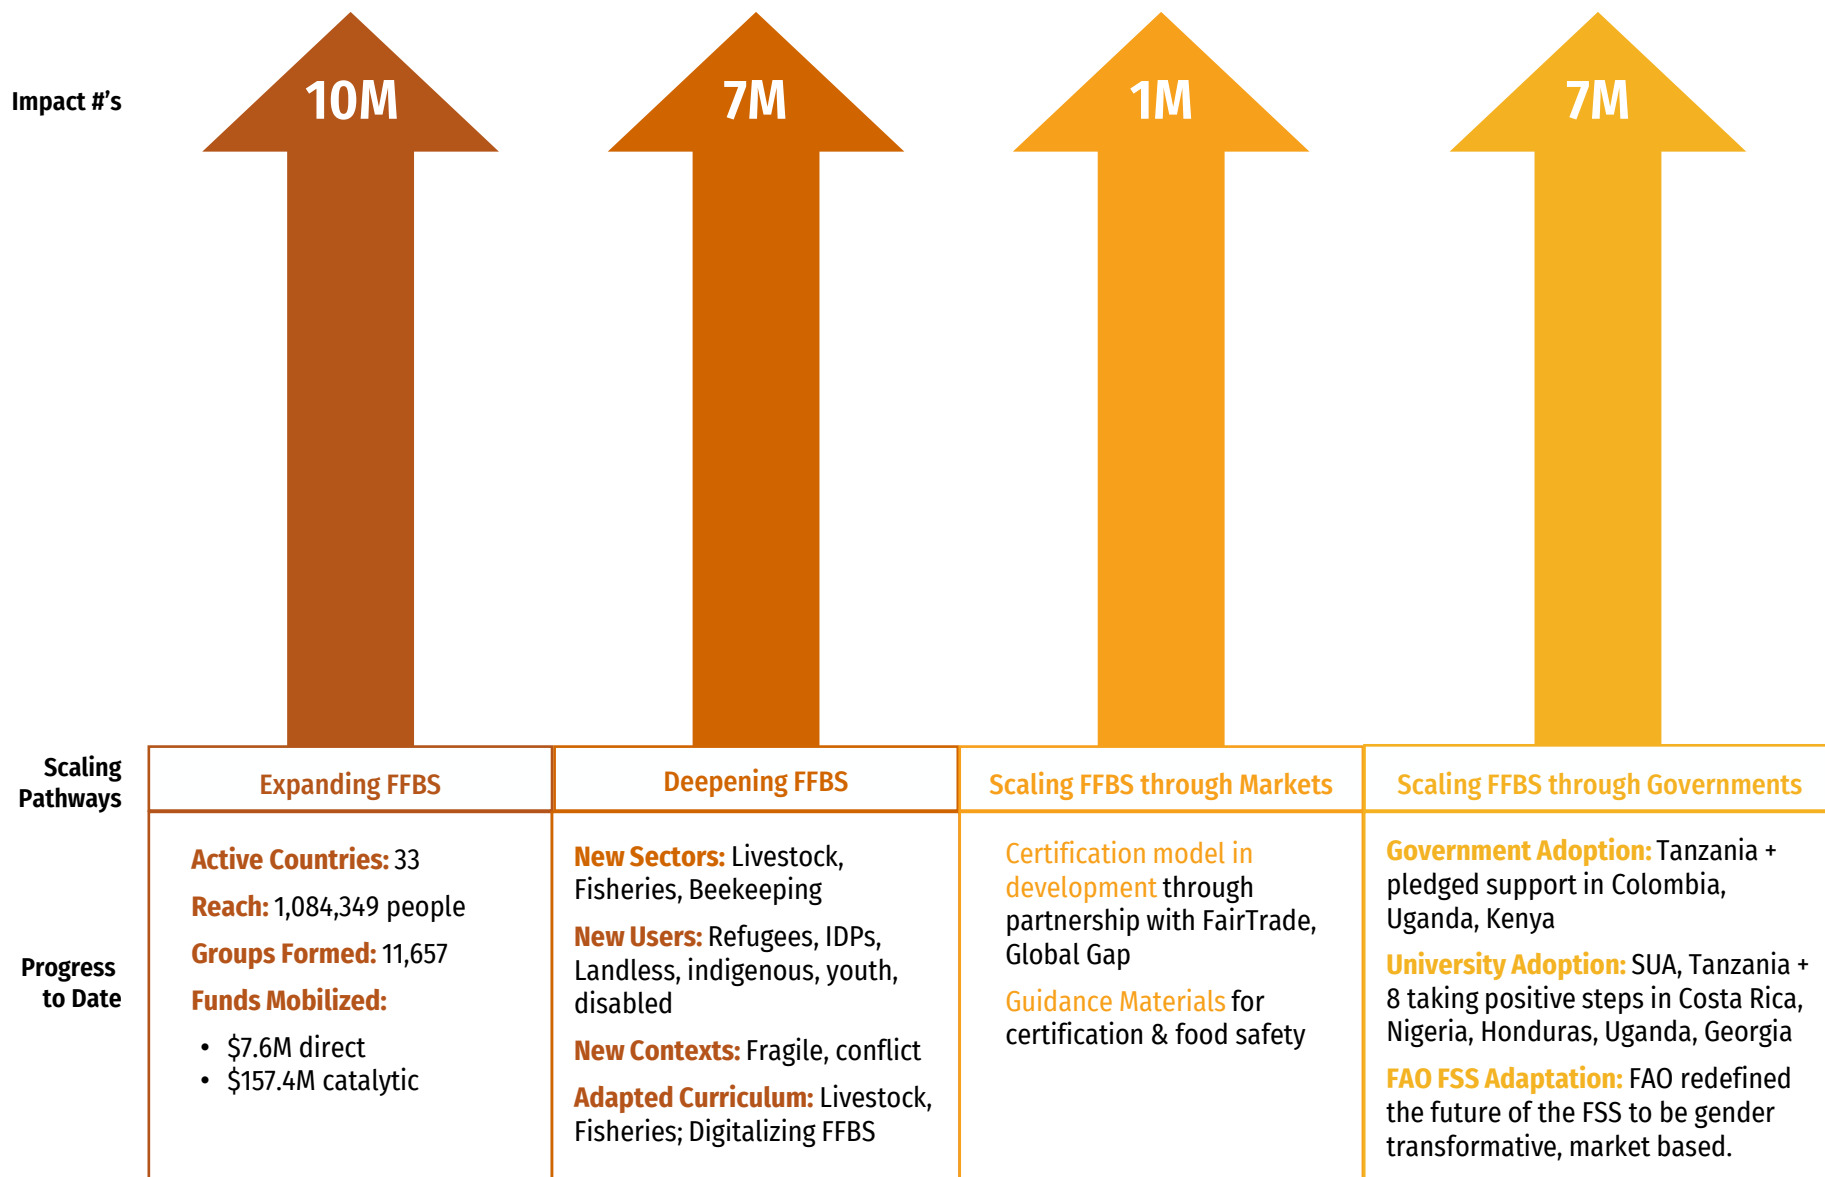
Impact #'s

10M

7M

1M

7M

Scaling Pathways

| Expanding FFBS | Deepening FFBS | Scaling FFBS through Markets | Scaling FFBS through Governments |
|---|---|---|---|
| Active Countries: 33<br>Reach: 1,084,349 people<br>Groups Formed: 11,657<br>Funds Mobilized:<br>• \$7.6M direct<br>• \$157.4M catalytic | New Sectors: Livestock, Fisheries, Beekeeping<br>New Users: Refugees, IDPs, Landless, indigenous, youth, disabled<br>New Contexts: Fragile, conflict<br>Adapted Curriculum: Livestock, Fisheries; Digitalizing FFBS | Certification model in development through partnership with FairTrade, Global Gap<br>Guidance Materials for certification & food safety | Government Adoption: Tanzania + pledged support in Colombia, Uganda, Kenya<br>University Adoption: SUA, Tanzania + 8 taking positive steps in Costa Rica, Nigeria, Honduras, Uganda, Georgia<br>FAO FSS Adaptation: FAO redefined the future of the FSS to be gender transformative, market based. |

Progress to Date